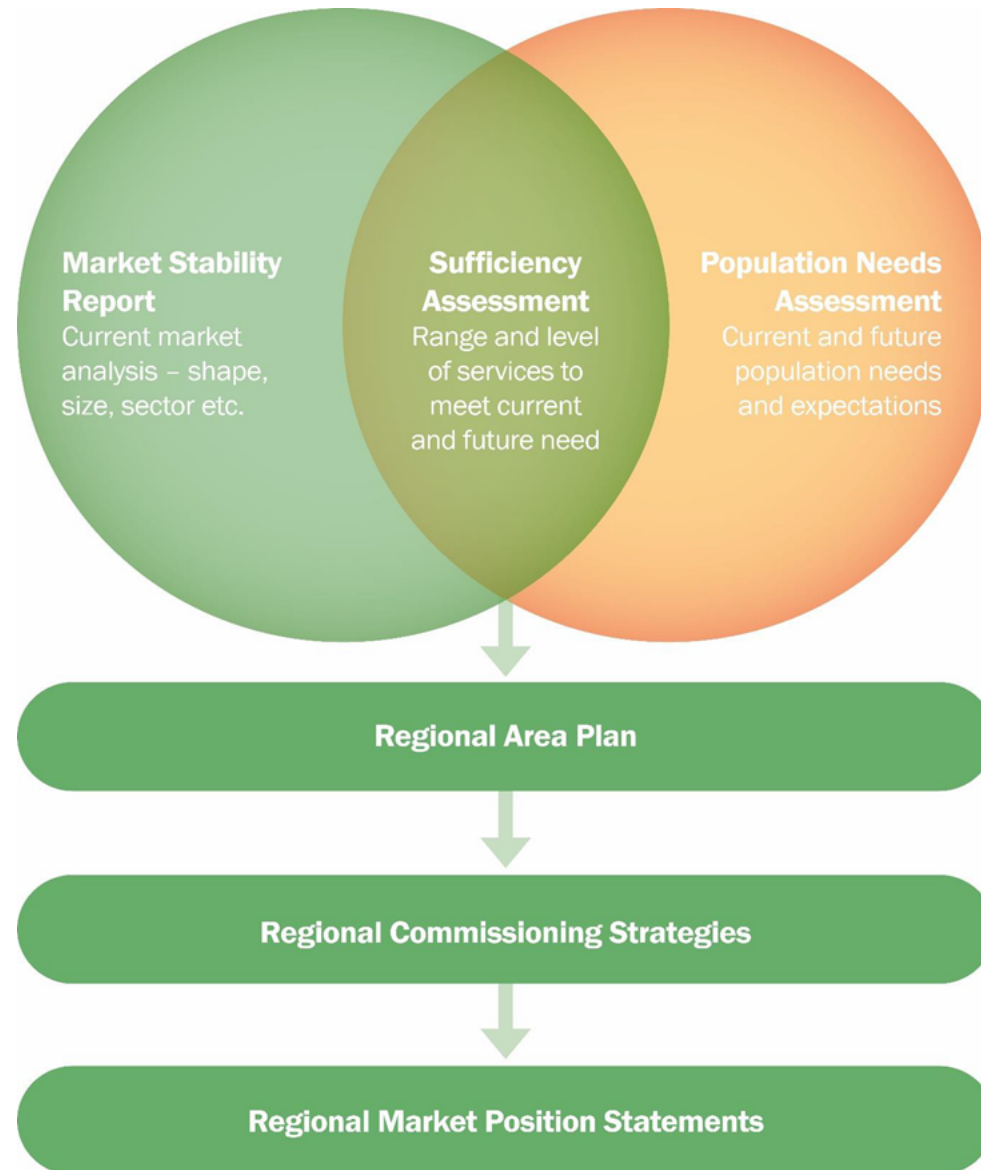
Market Stability Report
Current market analysis – shape, size, sector etc.

Sufficiency Assessment
Range and level of services to meet current and future need

Population Needs Assessment
Current and future population needs and expectations

Regional Area Plan

Regional Commissioning Strategies

Regional Market Position Statements